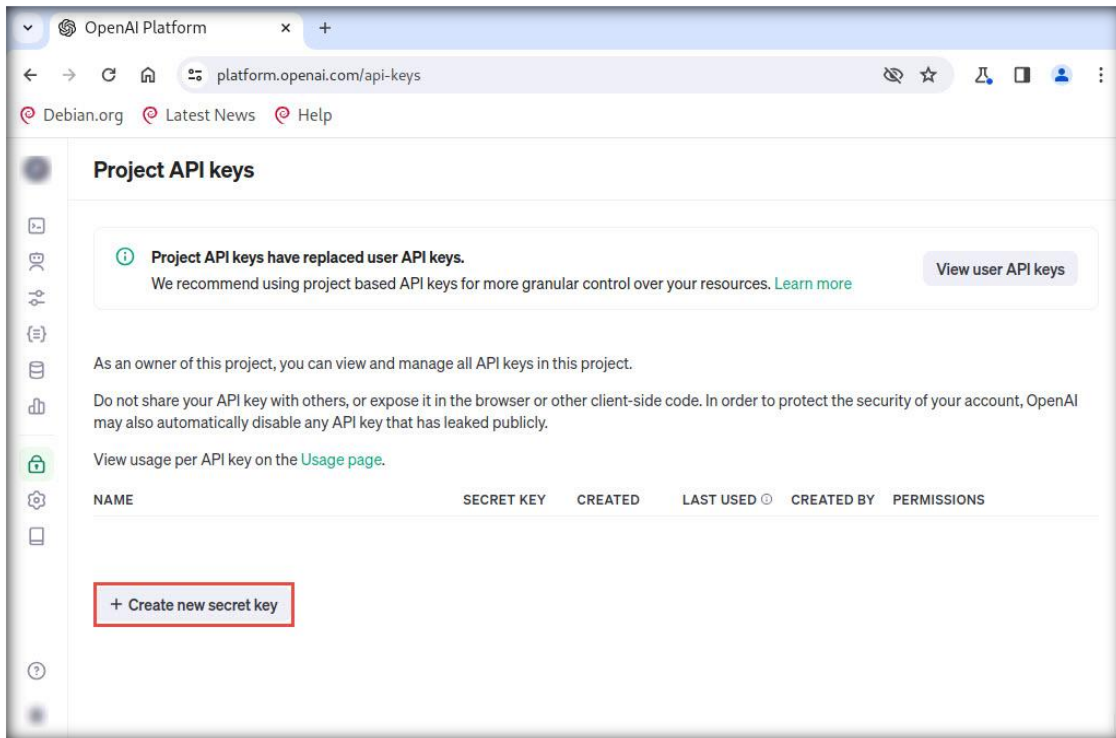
OpenAI Platform

platform.openai.com/api-keys

Debian.org Latest News Help

Project API keys

Project API keys have replaced user API keys.
We recommend using project based API keys for more granular control over your resources. Learn more

View user API keys

As an owner of this project, you can view and manage all API keys in this project.

Do not share your API key with others, or expose it in the browser or other client-side code. In order to protect the security of your account, OpenAI may also automatically disable any API key that has leaked publicly.

View usage per API key on the Usage page.

| NAME | SECRET KEY | CREATED | LAST USED | CREATED BY | PERMISSIONS |
|---|---|---|---|---|---|

+ Create new secret key